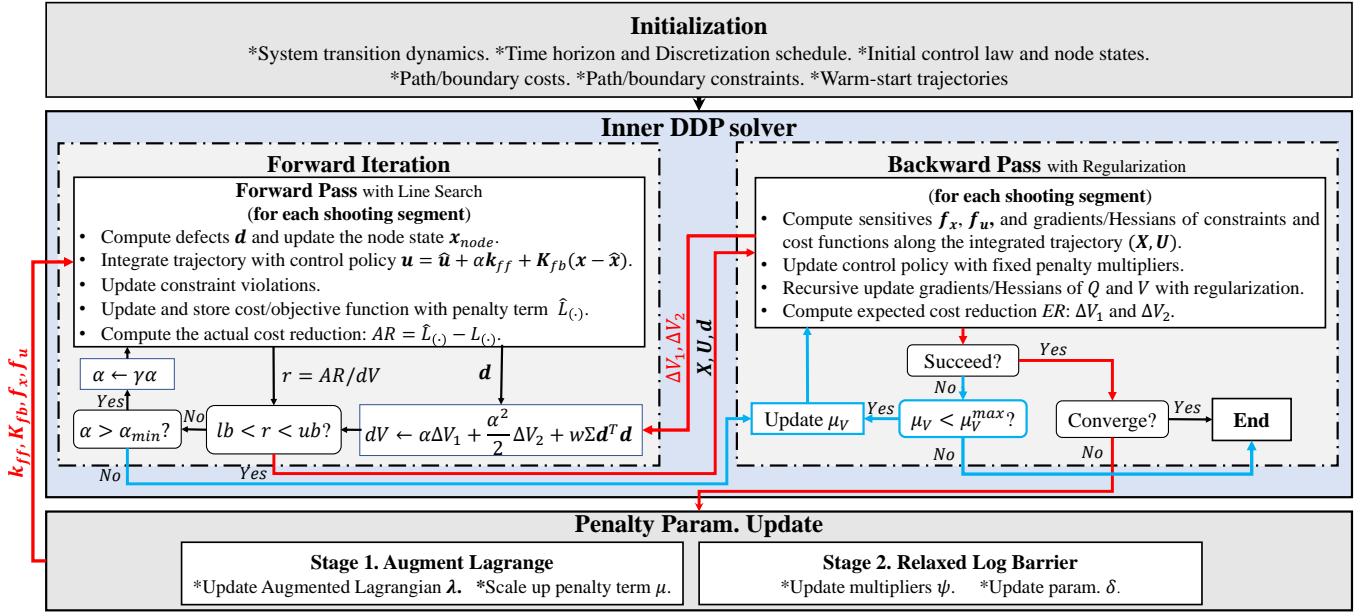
Initialization
*System transition dynamics. *Time horizon and Discretization schedule. *Initial control law and node states.
*Path/boundary costs. *Path/boundary constraints. *Warm-start trajectories

Inner DDP solver

Forward Iteration

Forward Pass with Line Search
(for each shooting segment)
• Compute defects $\boldsymbol{d}$ and update the node state $\boldsymbol{x}_{node}$.
• Integrate trajectory with control policy $\boldsymbol{u} = \hat{\boldsymbol{u}} + \alpha \boldsymbol{k}_{ff} + \boldsymbol{K}_{fb}(\boldsymbol{x} - \hat{\boldsymbol{x}})$.
• Update constraint violations.
• Update and store cost/objective function with penalty term $\hat{L}_{(\cdot)}$.
• Compute the actual cost reduction: $AR = \hat{L}_{(\cdot)} - L_{(\cdot)}$.

$\alpha \leftarrow \gamma\alpha$
Yes
$\alpha > \alpha_{min}$?
No
$r = AR/dV$
$lb < r < ub$?
$\boldsymbol{d}$
$dV \leftarrow \alpha\Delta V_1 + \frac{\alpha^2}{2}\Delta V_2 + w\Sigma\boldsymbol{d}^T\boldsymbol{d}$
Yes
No

$\Delta V_1, \Delta V_2$
$\boldsymbol{X}, \boldsymbol{U}, \boldsymbol{d}$
$\boldsymbol{k}_{ff}, \boldsymbol{K}_{fb}, \boldsymbol{f}_x, \boldsymbol{f}_u$

Backward Pass with Regularization
(for each shooting segment)
• Compute sensitives $\boldsymbol{f}_x$, $\boldsymbol{f}_u$, and gradients/Hessians of constraints and cost functions along the integrated trajectory $(\boldsymbol{X}, \boldsymbol{U})$.
• Update control policy with fixed penalty multipliers.
• Recursive update gradients/Hessians of $Q$ and $V$ with regularization.
• Compute expected cost reduction $ER$: $\Delta V_1$ and $\Delta V_2$.

Succeed?
Yes
No
Update $\mu_V$
Yes
$\mu_V < \mu_V^{max}$?
No
Converge?
Yes
No
End

Penalty Param. Update
Stage 1. Augment Lagrange
*Update Augmented Lagrangian $\boldsymbol{\lambda}$. *Scale up penalty term $\mu$.
Stage 2. Relaxed Log Barrier
*Update multipliers $\psi$. *Update param. $\delta$.